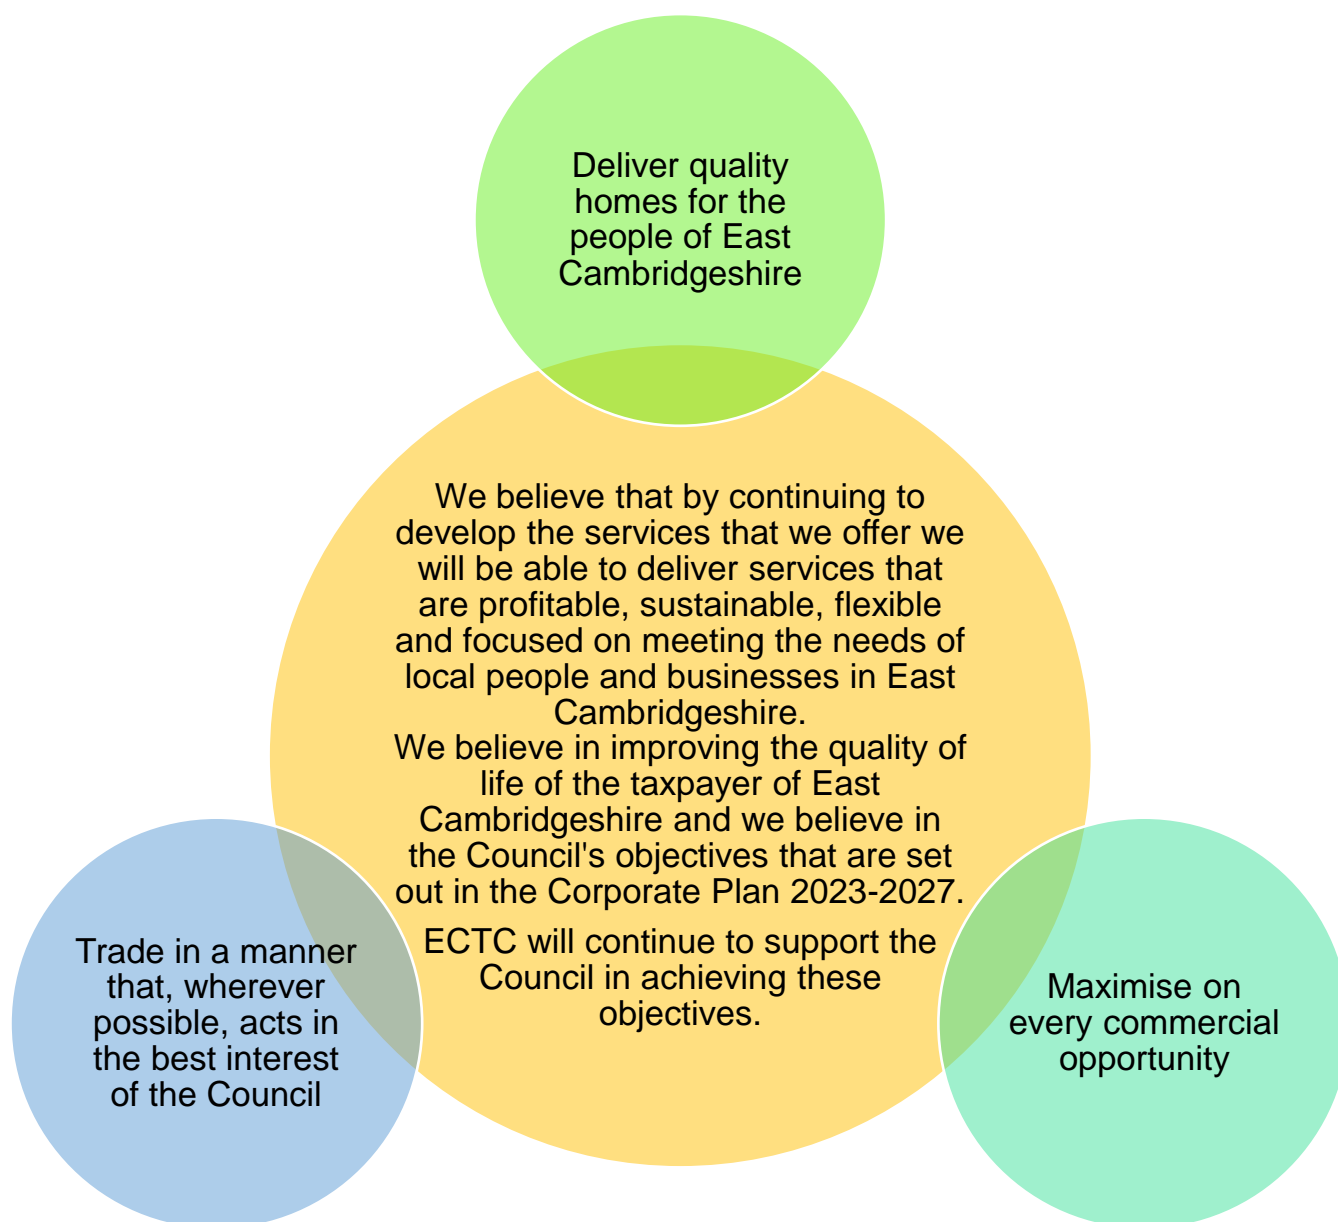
Deliver quality homes for the people of East Cambridgeshire

We believe that by continuing to develop the services that we offer we will be able to deliver services that are profitable, sustainable, flexible and focused on meeting the needs of local people and businesses in East Cambridgeshire.
We believe in improving the quality of life of the taxpayer of East Cambridgeshire and we believe in the Council's objectives that are set out in the Corporate Plan 2023-2027.

ECTC will continue to support the Council in achieving these objectives.

Trade in a manner that, wherever possible, acts in the best interest of the Council

Maximise on every commercial opportunity